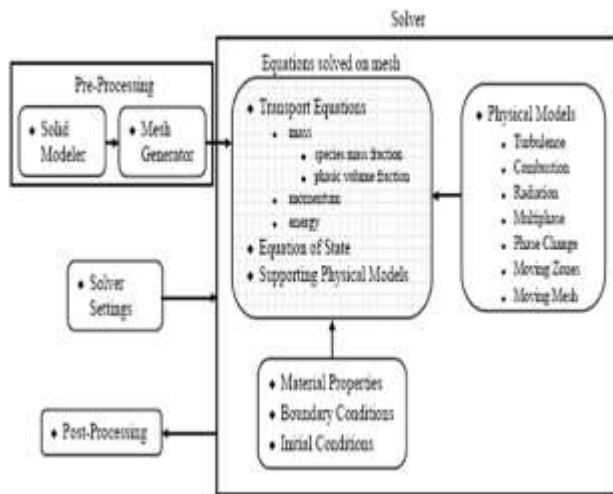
Solver

Pre-Processing

Solid Modeler

Mesh Generator

Equations solved on mesh

Transport Equations

mass

species mass fraction

phase volume fraction

momentum

energy

Equation of State

Supporting Physical Models

Physical Models

Turbulence

Combustion

Radiation

Multiphase

Phase Change

Moving Zones

Moving Mesh

Solver Settings

Material Properties

Boundary Conditions

Initial Conditions

Post-Processing